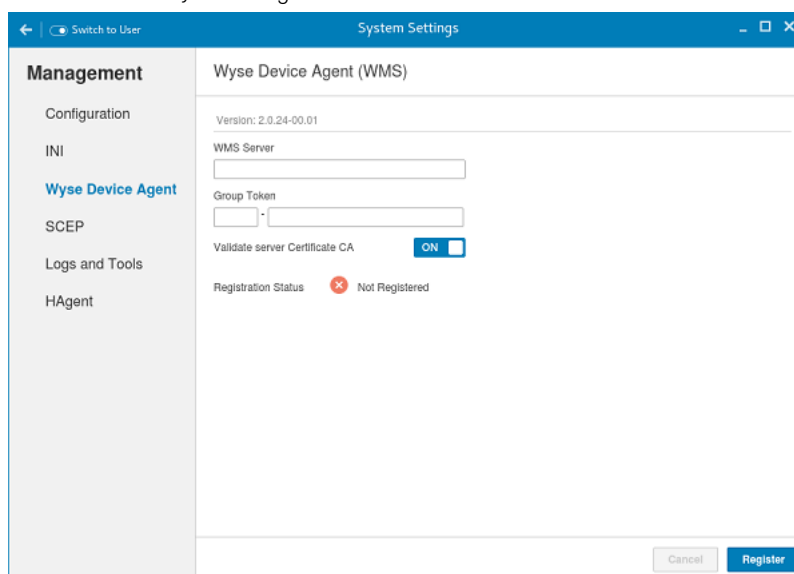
Switch to User

System Settings

Management

Configuration

INI

Wyse Device Agent

SCEP

Logs and Tools

HAgent

Wyse Device Agent (WMS)

Version: 2.0.24-00.01

WMS Server

Group Token

-

Validate server Certificate CA

ON

Registration Status

Not Registered

Cancel

Register